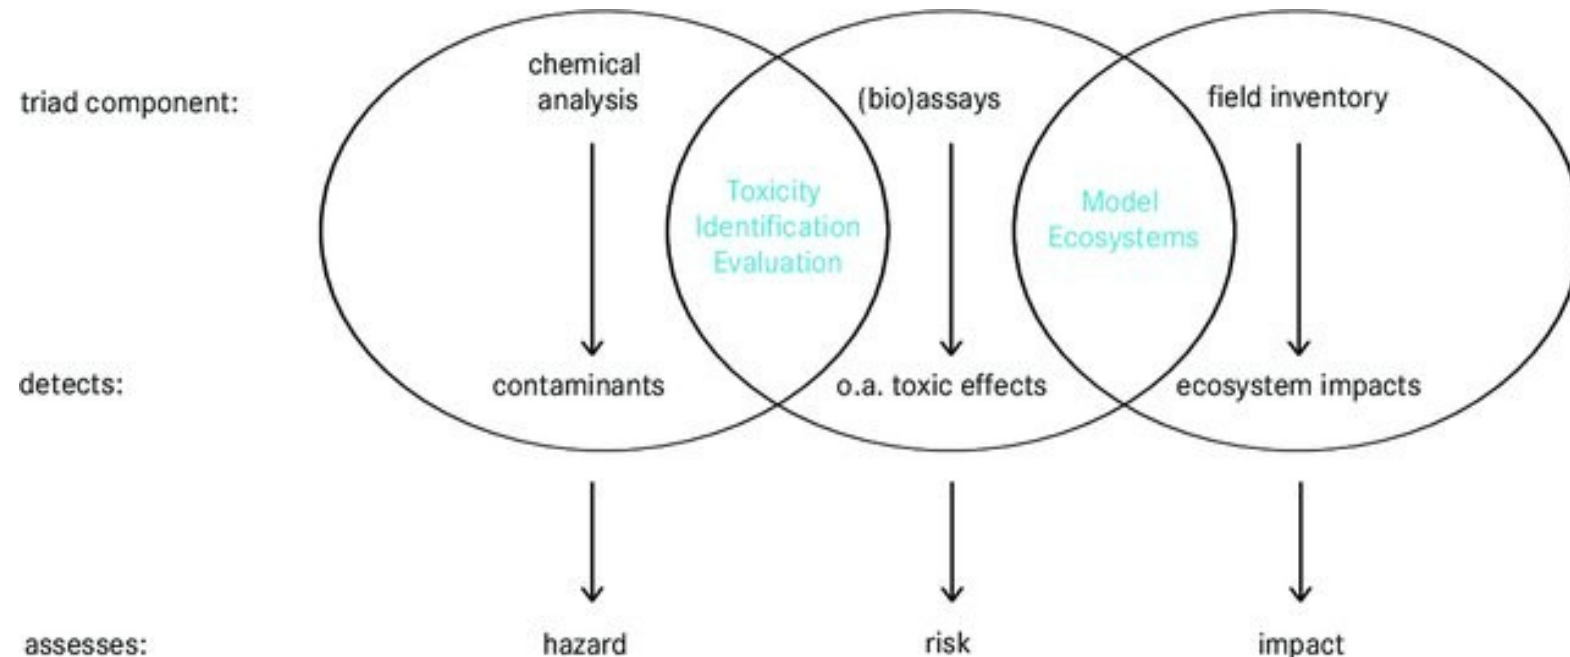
triad component:

chemical analysis

(bio)assays

field inventory

Toxicity Identification Evaluation

Model Ecosystems

detects:

contaminants

o.a. toxic effects

ecosystem impacts

assesses:

hazard

risk

impact